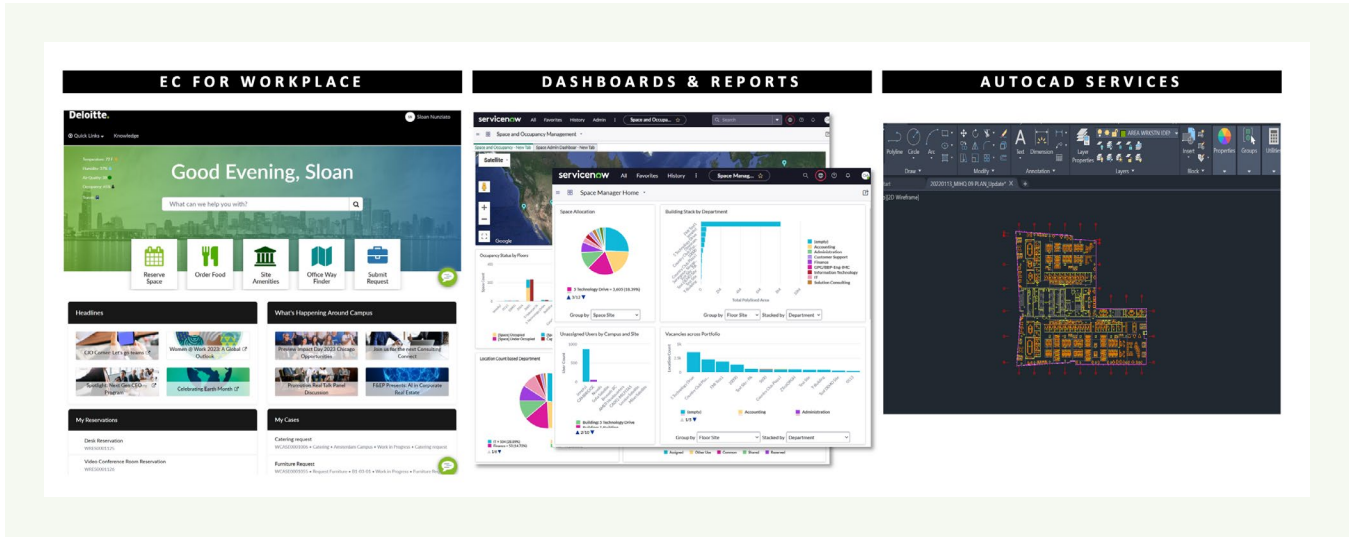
EC FOR WORKPLACE

DASHBOARDS & REPORTS

AUTOCAD SERVICES

Deloitte.

Sloan Nunziato

Quick Links

Knowledge

Good Evening, Sloan

What can we help you with?

Reserve Space

Order Food

Site Amenities

Office Way Finder

Submit Request

Headlines

CXI Corner: Let's go teams

Women @ Work 2023: A Global Outlook

Spotlight: Next Gen CEO Program

Celebrating Earth Month

What's Happening Around Campus

Preview Impact Day 2023: Change Opportunities

Join us for the next Consulting Connect

Promotion Real Talk Panel Discussion

F&EP Presents: AI in Corporate Real Estate

My Reservations

Desk Reservation

Video Conference Room Reservation

My Cases

Catering request

Furniture Request

servicenow

All

Favorites

History

Admin

Space and Occupa...

Search

Space and Occupancy Management

Satellite

Google

Occupancy Status by Floors

Location Count based Department

servicenow

All

Favorites

History

Space Manag...

Space Manager Home

Space Allocation

1 Technology Drive = 1,600 (16.39%)

Group by

Space Site

Building Stack by Department

Total Polylined Area

(empty)

Accounting

Administration

Customer Support

Finance

GPC/BBP-Exp-IHC

Information Technology

IT

Solution Consulting

Group by

Floor Site

Stacked by

Department

Unassigned Users by Campus and Site

User Count

Building 2 Technology Drive

Vacancies across Portfolio

(empty)

Accounting

Administration

Group by

Floor Site

Stacked by

Department

Assigned

Other Use

Common

Shared

Reserved

Polyline

Circle

Arc

Text

Dimension

Layer Properties

Insert

Properties

Groups

Utilities

Draw

Modify

Annotation

Layers

Block

20220113_MIHQ 09 PLAN_Update*

[2D Wireframe]